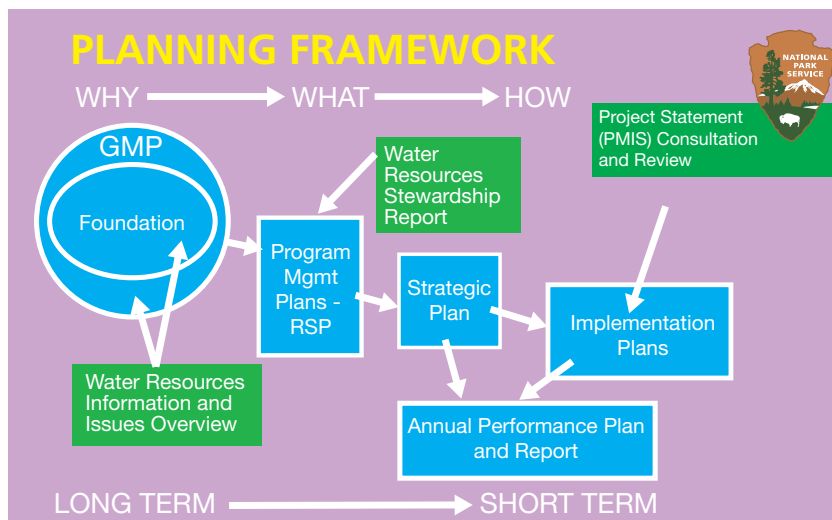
PLANNING FRAMEWORK

NATIONAL PARK SERVICE

WHY WHAT HOW

Project Statement (PMIS) Consultation and Review

GMP

Foundation

Water Resources Stewardship Report

Program Mgmt Plans - RSP

Strategic Plan

Implementation Plans

Water Resources Information and Issues Overview

Annual Performance Plan and Report

LONG TERM SHORT TERM